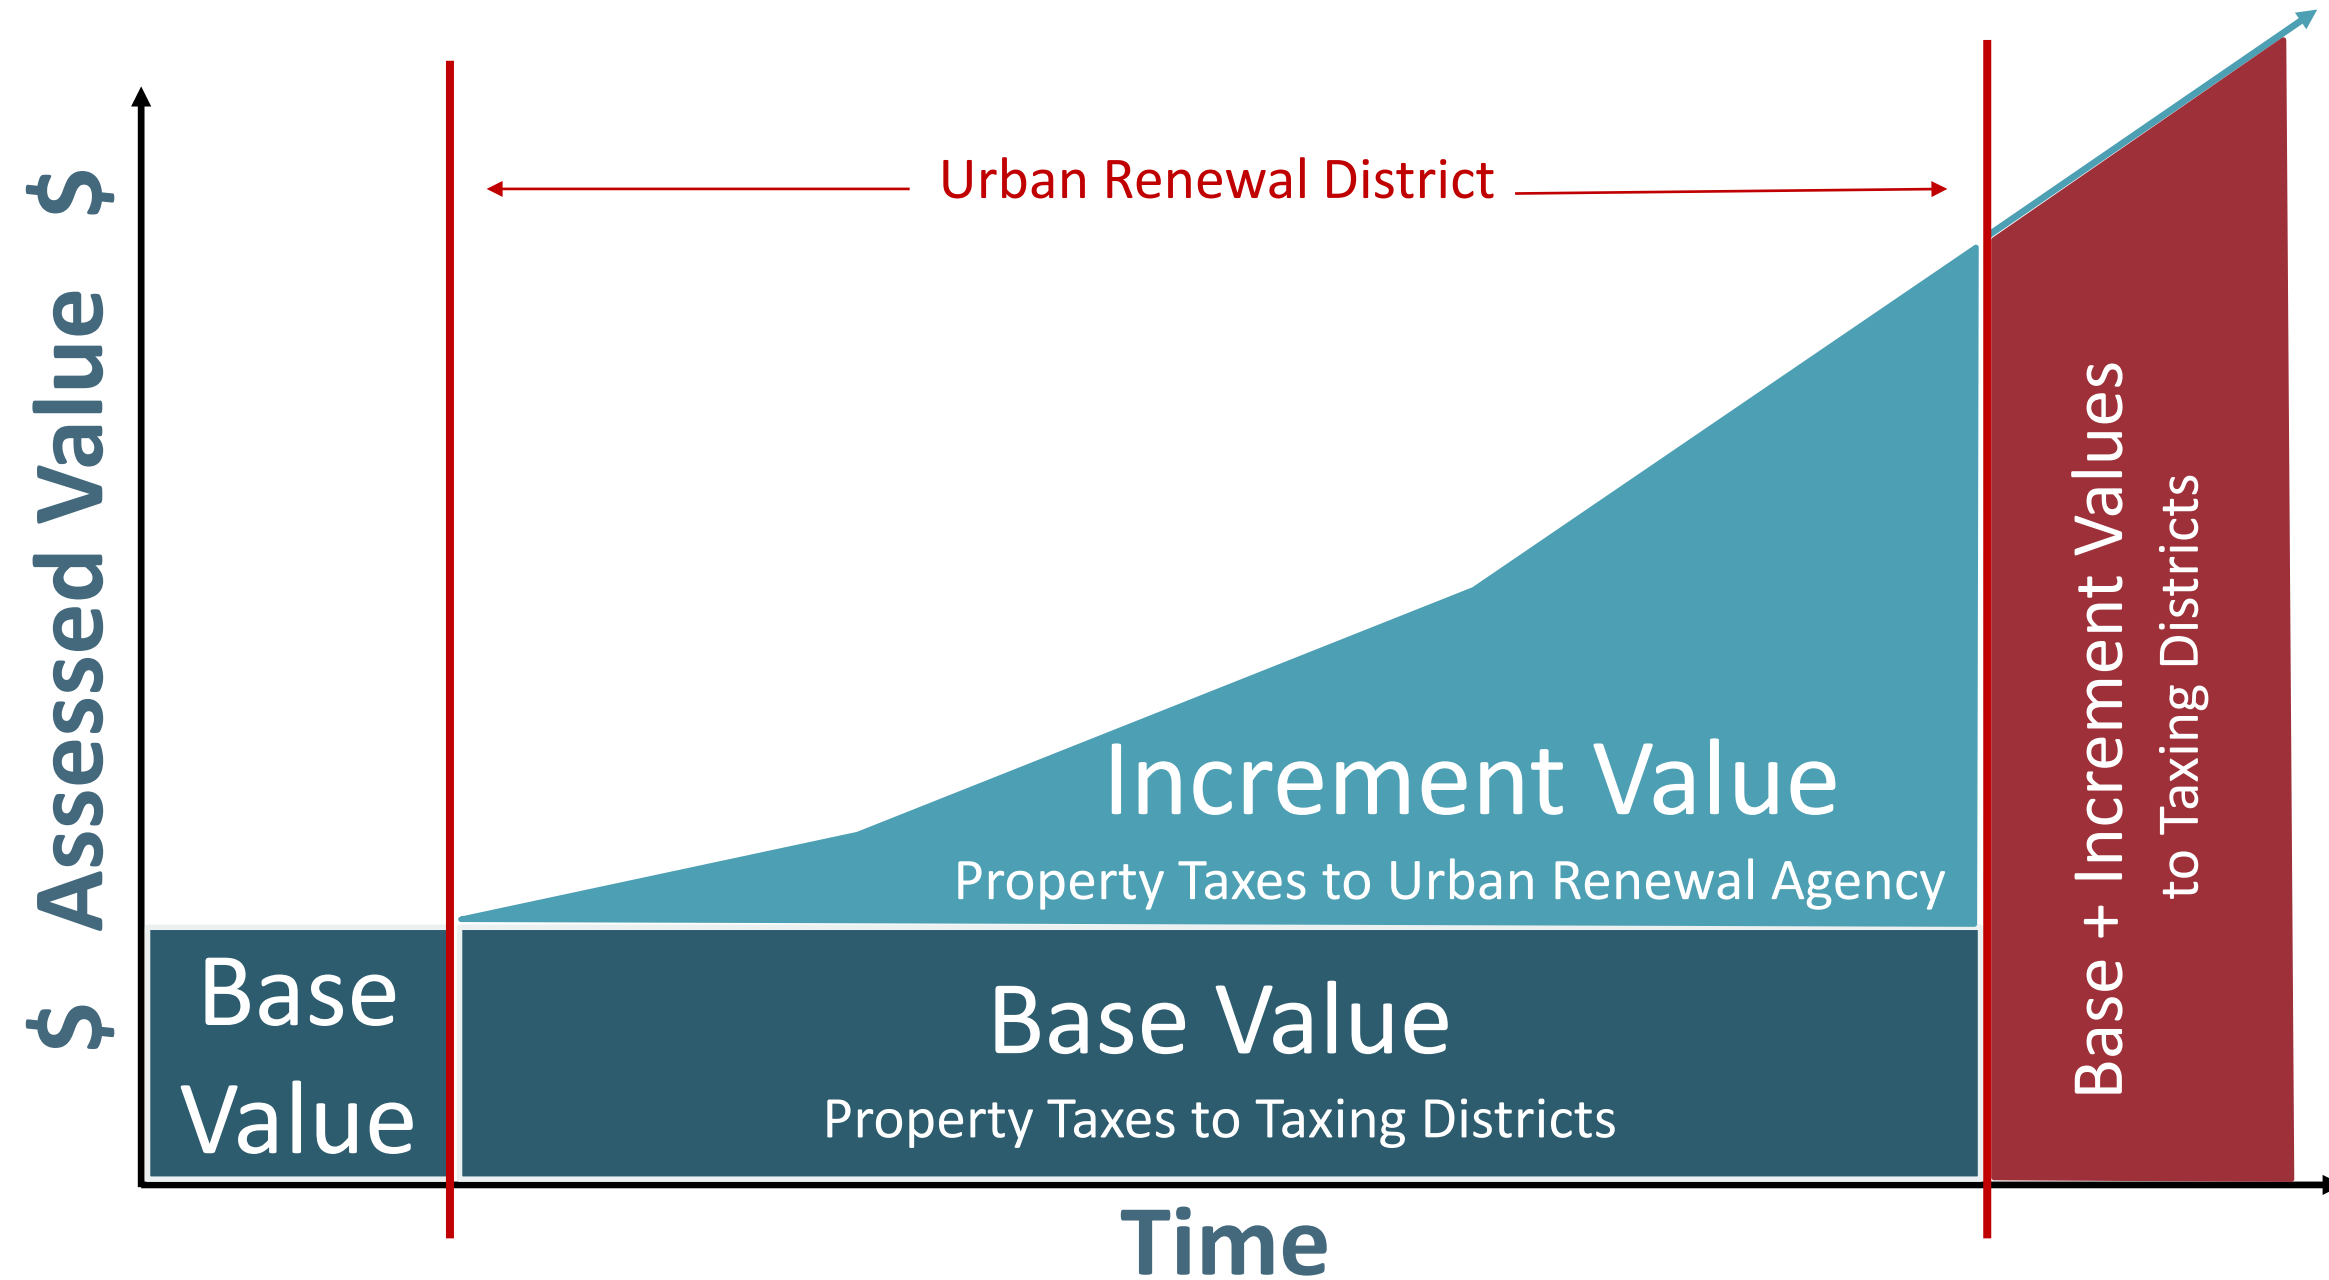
$ Assessed Value $

Urban Renewal District

Increment Value
Property Taxes to Urban Renewal Agency

Base Value

Base Value
Property Taxes to Taxing Districts

Base + Increment Values
to Taxing Districts

Time